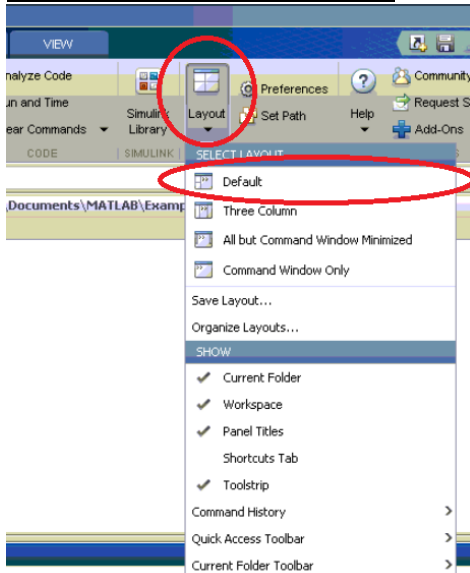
VIEW

nalyze Code
un and Time
ear Commands
CODE

Simulink Library
SIMULINK

Layout

Preferences
Set Path

Help

Community
Request S
Add-Ons

\Documents\MATLAB\Examp

SELECT LAYOUT
Default
Three Column
All but Command Window Minimized
Command Window Only
Save Layout...
Organize Layouts...
SHOW
Current Folder
Workspace
Panel Titles
Shortcuts Tab
Toolstrip
Command History
Quick Access Toolbar
Current Folder Toolbar